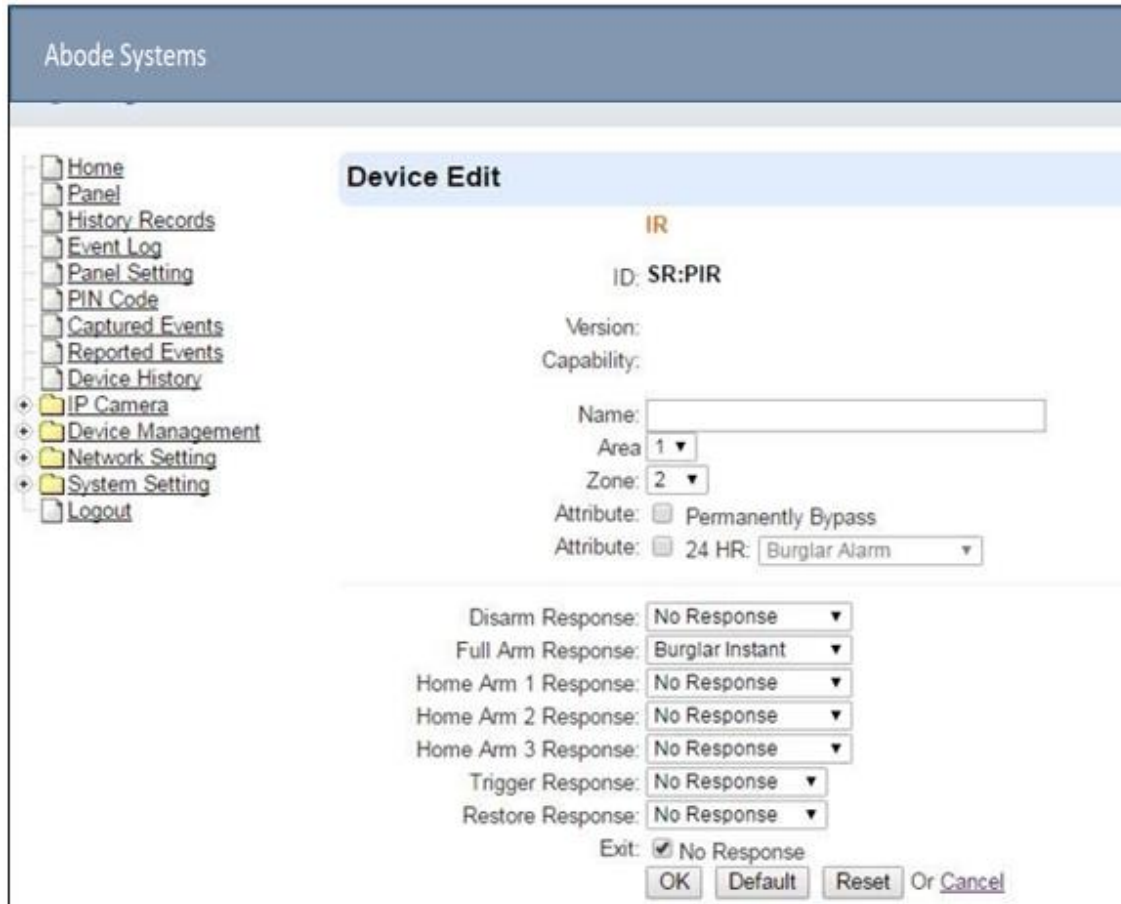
Abode Systems

Home
Panel
History Records
Event Log
Panel Setting
PIN Code
Captured Events
Reported Events
Device History
IP Camera
Device Management
Network Setting
System Setting
Logout

Device Edit

IR

ID: SR:PIR

Version:

Capability:

Name:

Area 1

Zone: 2

Attribute: Permanently Bypass

Attribute: 24 HR: Burglar Alarm

Disarm Response: No Response

Full Arm Response: Burglar Instant

Home Arm 1 Response: No Response

Home Arm 2 Response: No Response

Home Arm 3 Response: No Response

Trigger Response: No Response

Restore Response: No Response

Exit: No Response

OK Default Reset Or Cancel